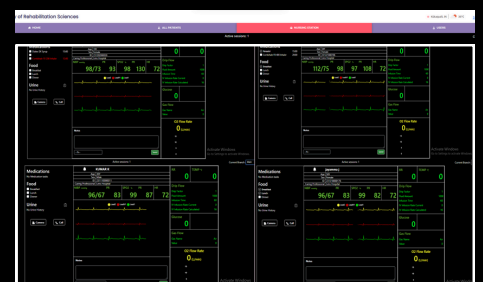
of Rehabilitation Sciences

Medications

Food

Urine

98/73 83 98 180 72

0

0

O2 Flow Rate
0

112/75 98 97 108 72

0

0

O2 Flow Rate
0

Medications

Food

Urine

96/67 83 99 87 72

0

0

O2 Flow Rate
0

Medications

Food

Urine

96/67 83 99 82 72

0

0

O2 Flow Rate
0

Activate Windows